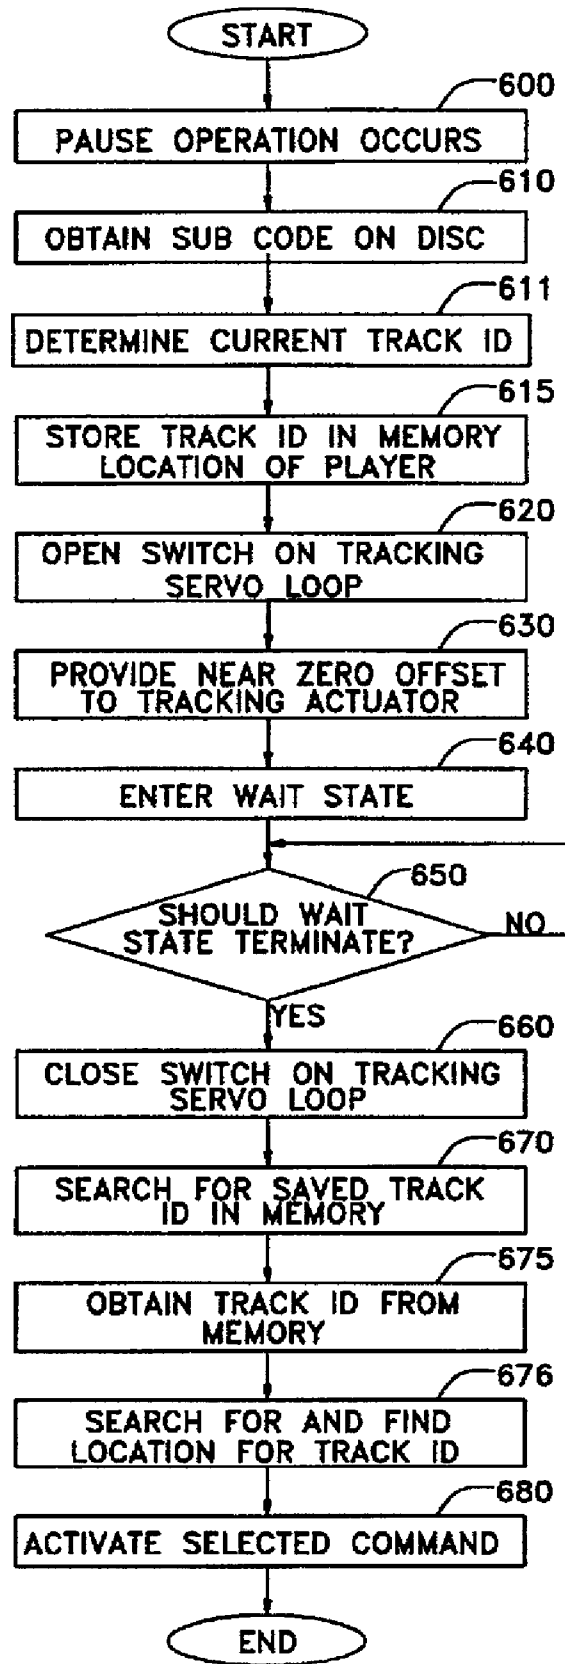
START

600
PAUSE OPERATION OCCURS

610
OBTAIN SUB CODE ON DISC

611
DETERMINE CURRENT TRACK ID

615
STORE TRACK ID IN MEMORY LOCATION OF PLAYER

620
OPEN SWITCH ON TRACKING SERVO LOOP

630
PROVIDE NEAR ZERO OFFSET TO TRACKING ACTUATOR

640
ENTER WAIT STATE

650
SHOULD WAIT STATE TERMINATE?
NO
YES

660
CLOSE SWITCH ON TRACKING SERVO LOOP

670
SEARCH FOR SAVED TRACK ID IN MEMORY

675
OBTAIN TRACK ID FROM MEMORY

676
SEARCH FOR AND FIND LOCATION FOR TRACK ID

680
ACTIVATE SELECTED COMMAND

END